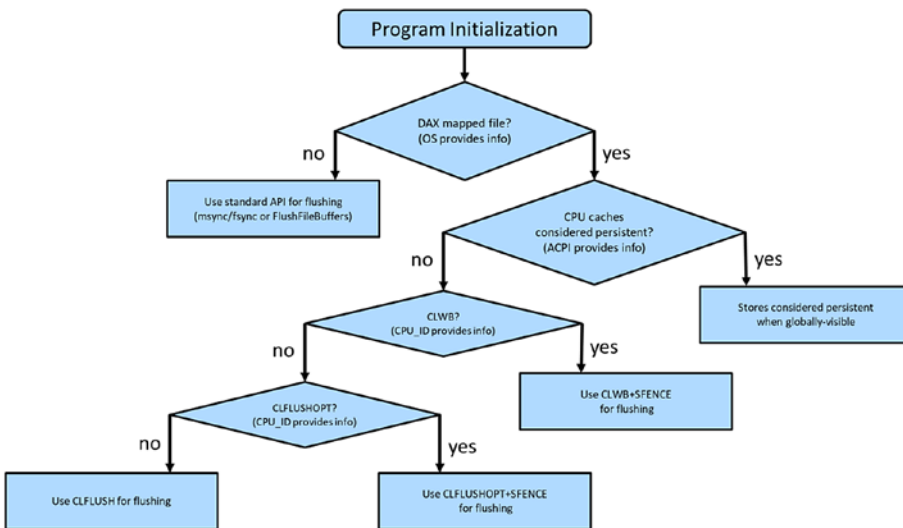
Program Initialization

DAX mapped file?
(OS provides info)

no

yes

Use standard API for flushing
(msync/fsync or FlushFileBuffers)

CPU caches
considered persistent?
(ACPI provides info)

no

yes

Stores considered persistent
when globally-visible

CLWB?
(CPU_ID provides info)

no

yes

Use CLWB+SFENCE
for flushing

CLFLUSHOPT?
(CPU_ID provides info)

no

yes

Use CLFLUSH for flushing

Use CLFLUSHOPT+SFENCE
for flushing